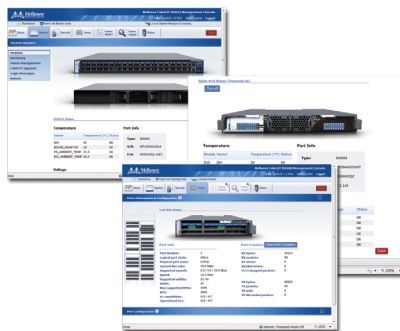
Mellanox FabricIT IS5035 Management Console

Mellanox FabricIT IS5035 Management Console

Temperature

Part Info

Voltage

Temperature

Part Info

Type

Port Information & Configuration

Port Info

Port Configuration

Port Counters